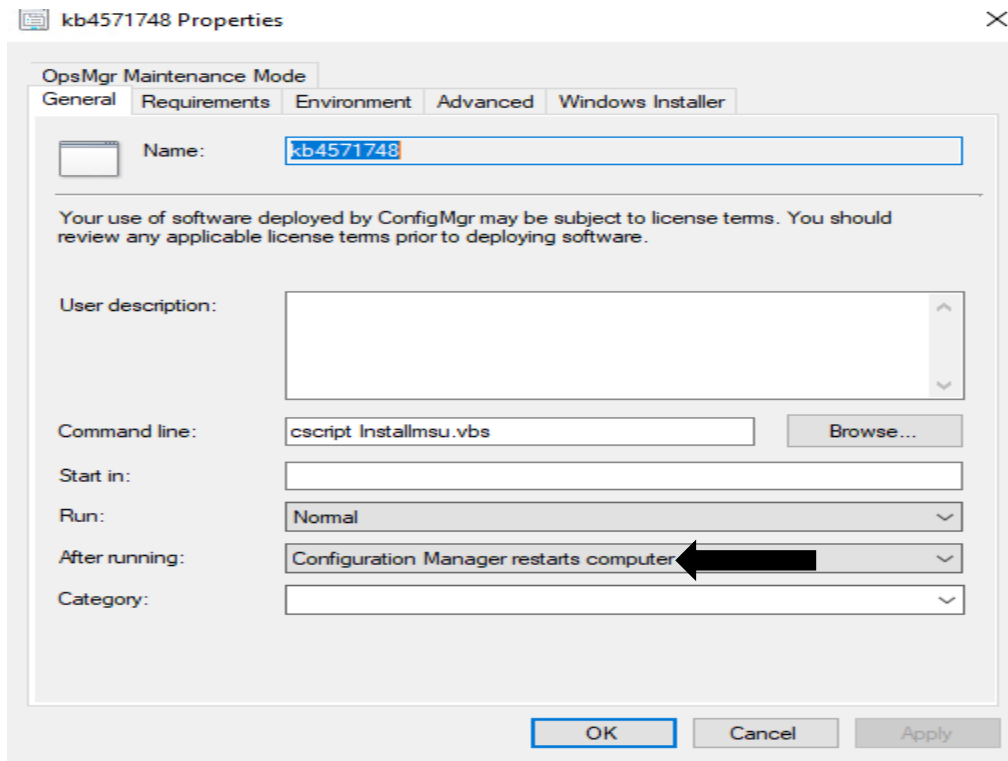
kb4571748 Properties

×

OpsMgr Maintenance Mode

General | Requirements | Environment | Advanced | Windows Installer

Name: kb4571748

Your use of software deployed by ConfigMgr may be subject to license terms. You should review any applicable license terms prior to deploying software.

User description:

Command line: cscript Installmsu.vbs

Browse...

Start in:

Run: Normal

After running: Configuration Manager restarts computer

Category:

OK | Cancel | Apply